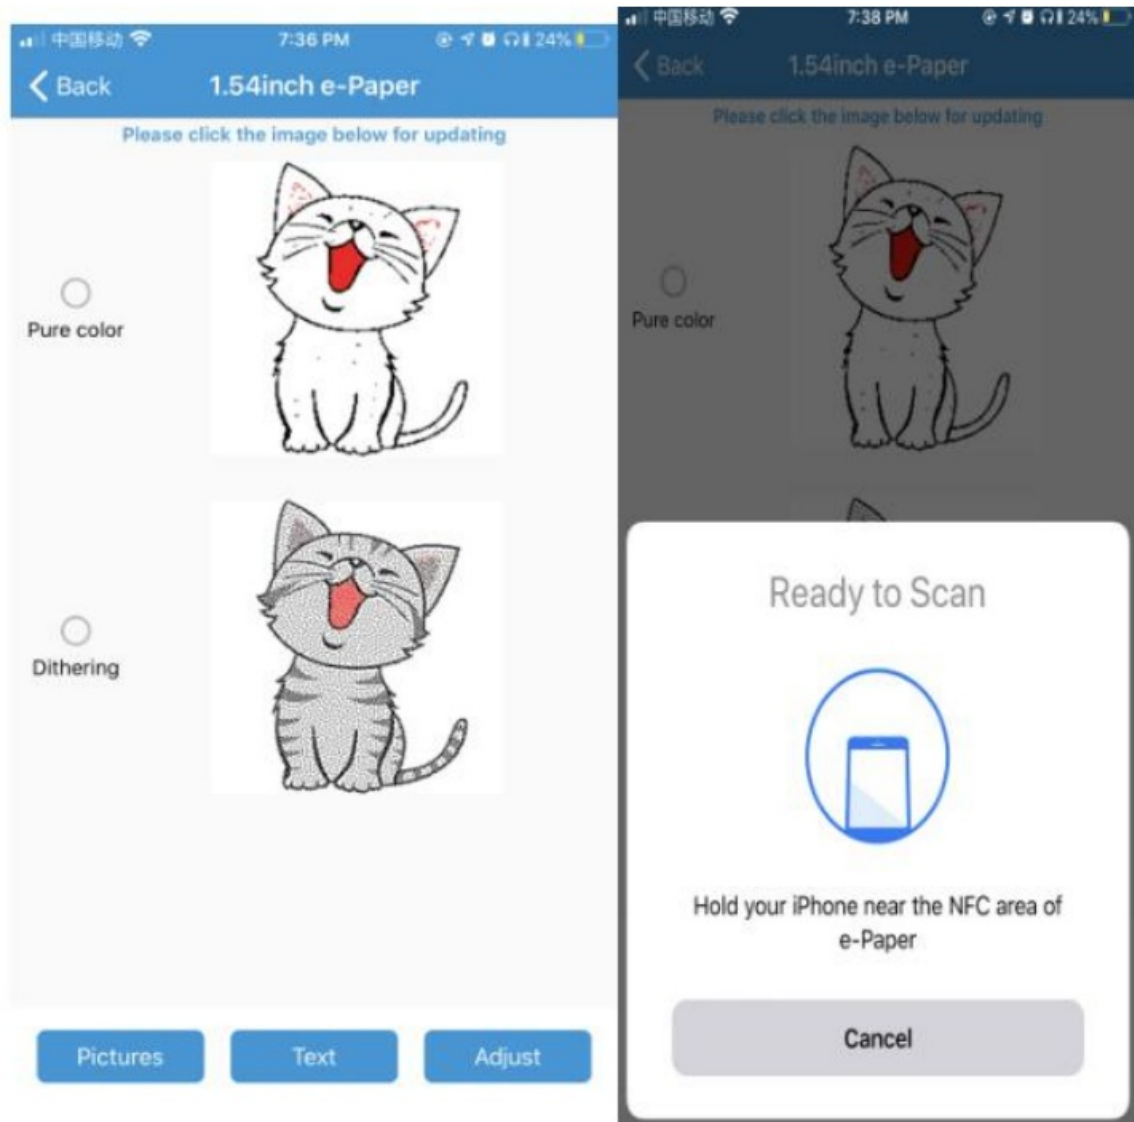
中国移动 7:36 PM 24%

Back 1.54inch e-Paper

Please click the image below for updating

Pure color

Dithering

Pictures Text Adjust

中国移动 7:38 PM 24%

Back 1.54inch e-Paper

Please click the image below for updating

Pure color

Ready to Scan

Hold your iPhone near the NFC area of e-Paper

Cancel